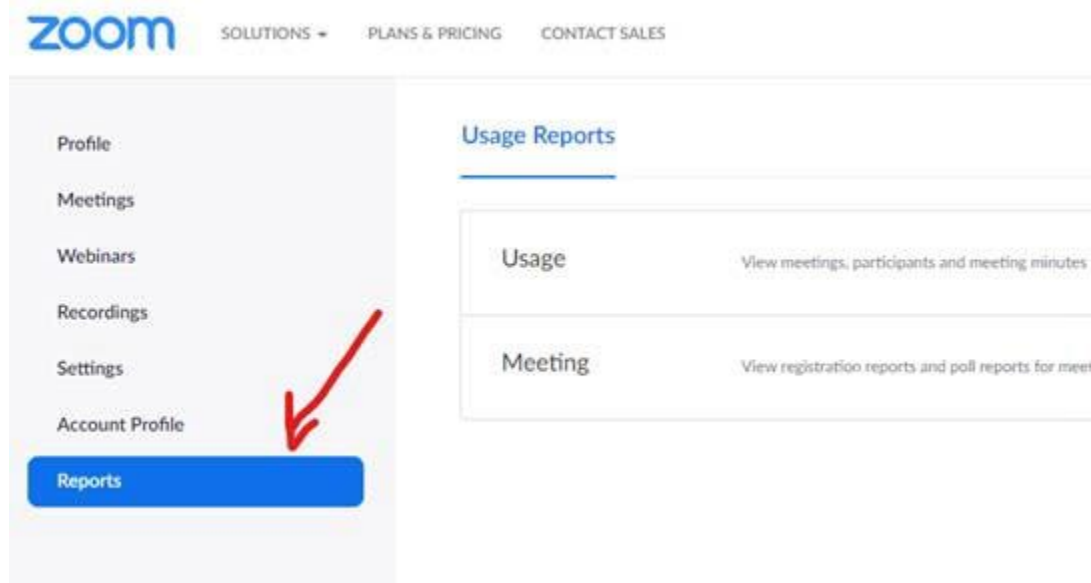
zoom SOLUTIONS ▾ PLANS & PRICING CONTACT SALES

Profile
Meetings
Webinars
Recordings
Settings
Account Profile
Reports

Usage Reports

Usage View meetings, participants and meeting minutes

Meeting View registration reports and poll reports for mee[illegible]